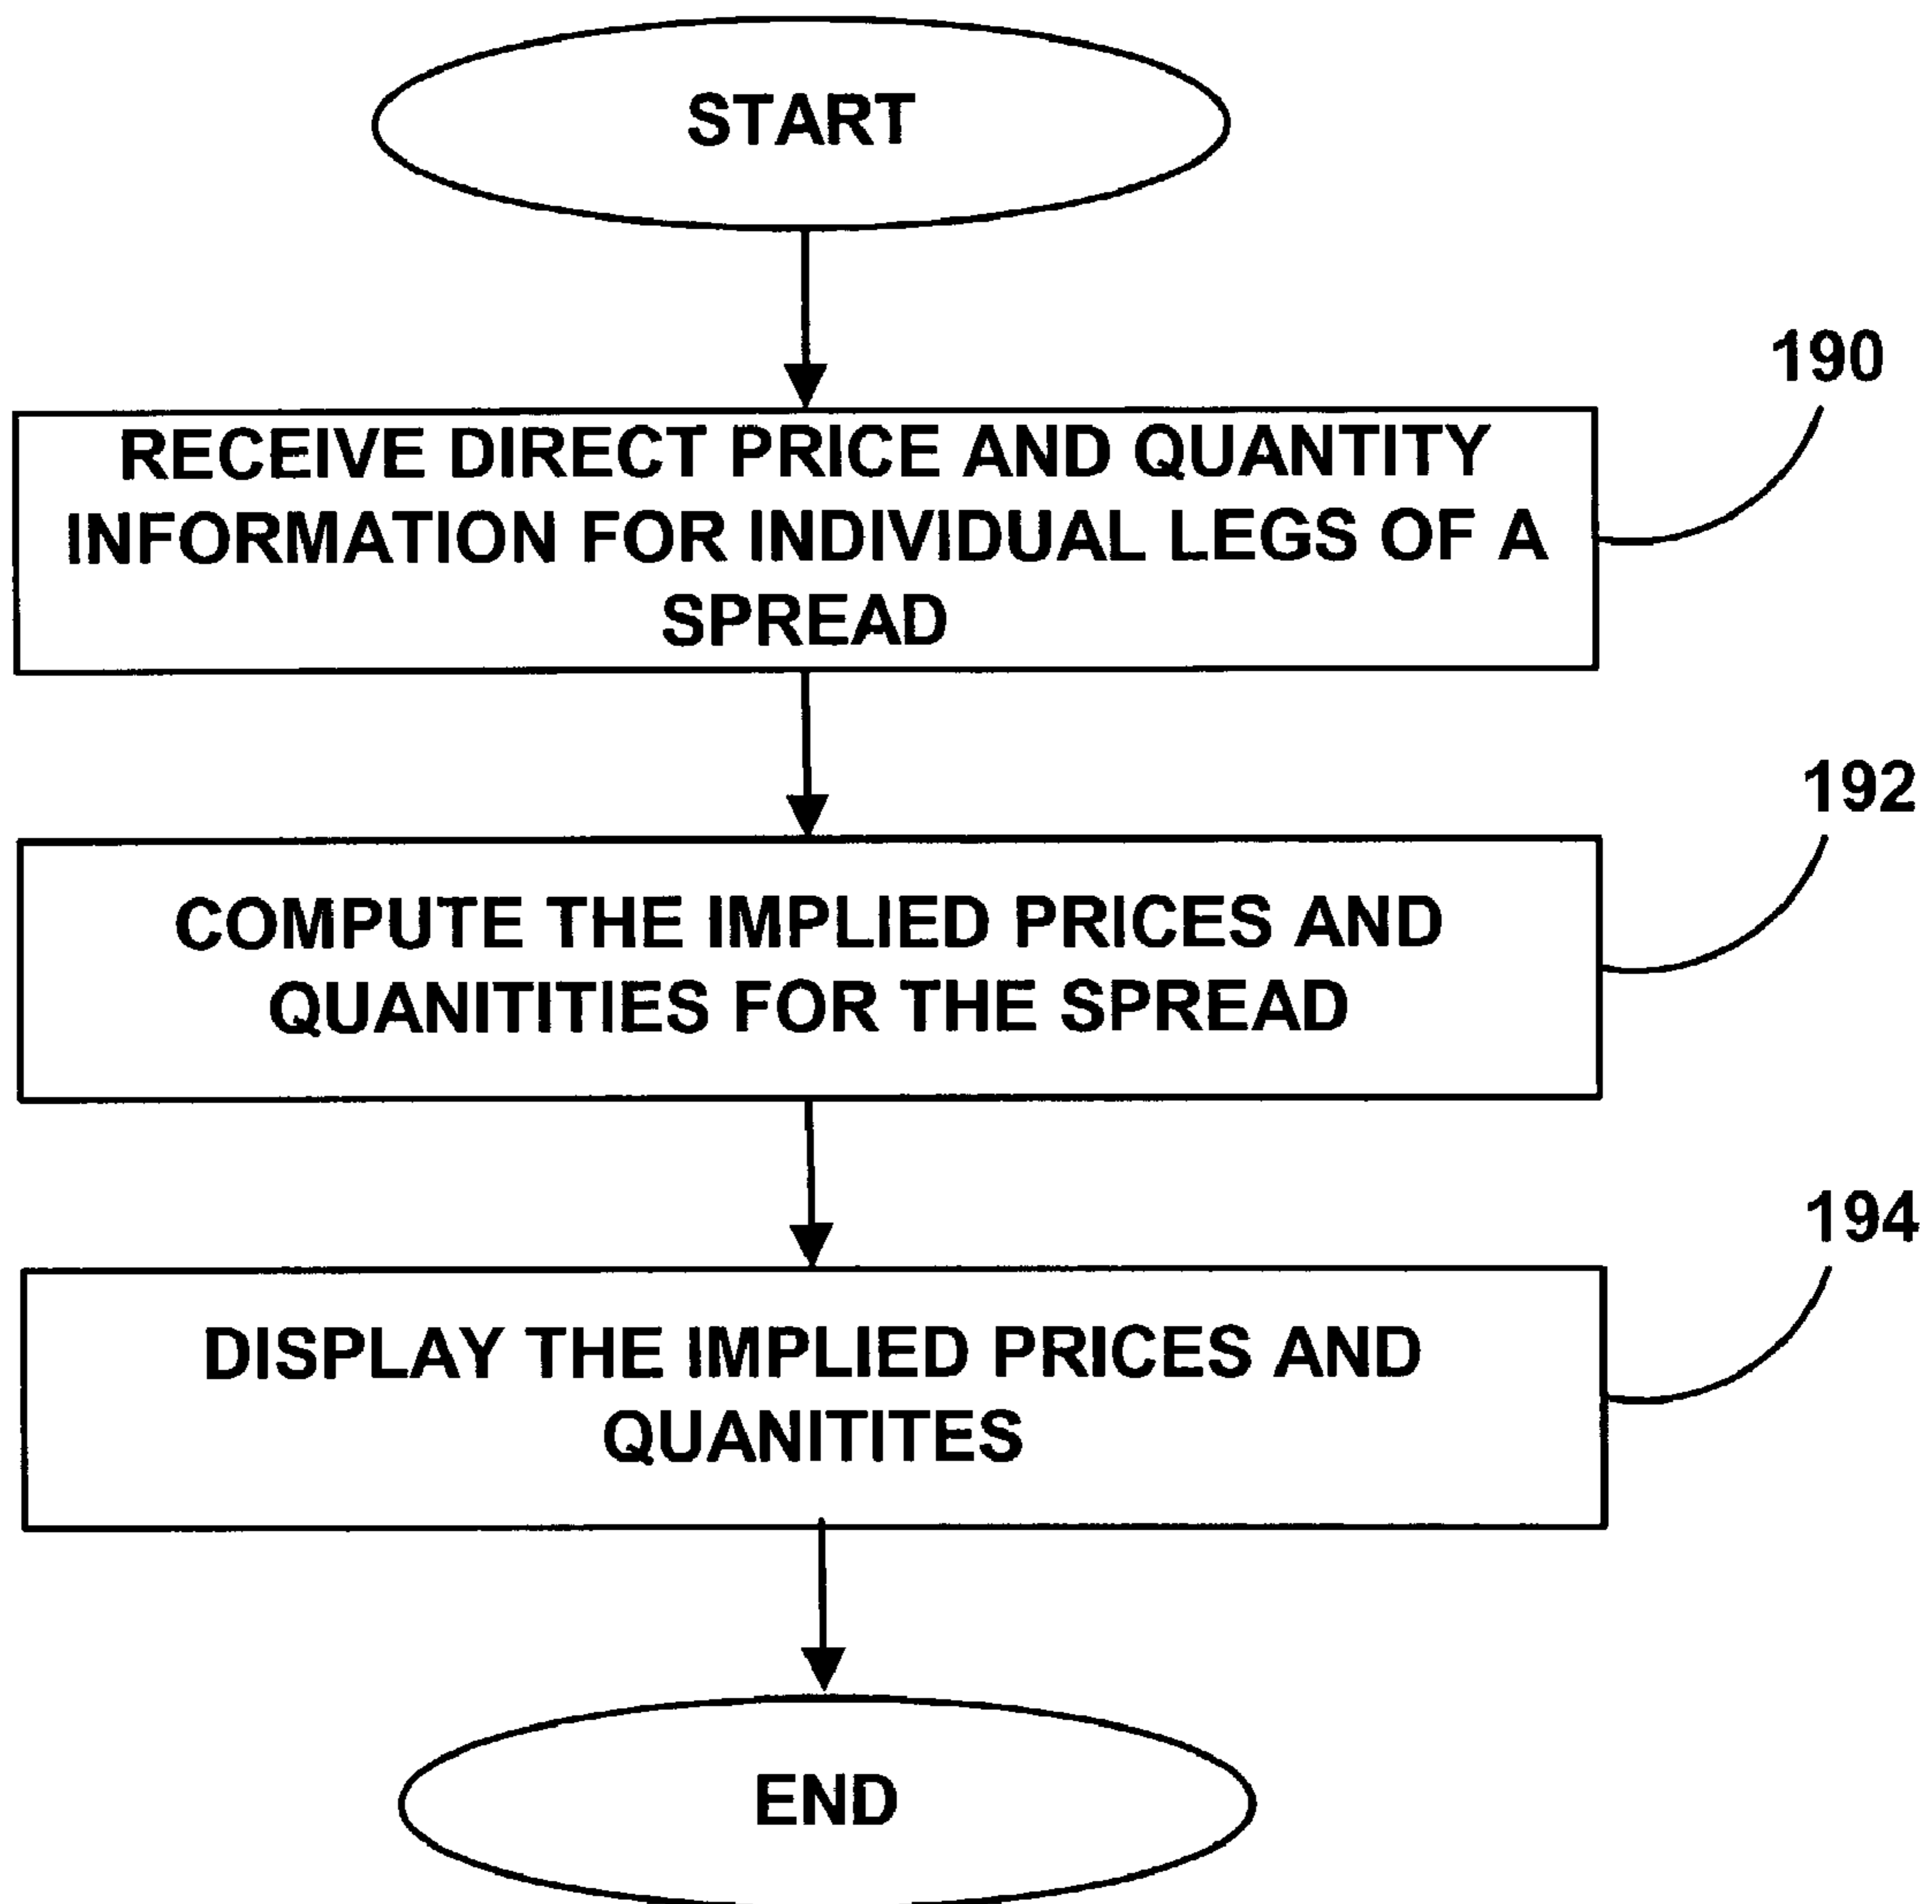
START

190

RECEIVE DIRECT PRICE AND QUANTITY INFORMATION FOR INDIVIDUAL LEGS OF A SPREAD

192

COMPUTE THE IMPLIED PRICES AND QUANITITIES FOR THE SPREAD

194

DISPLAY THE IMPLIED PRICES AND QUANITITES

END